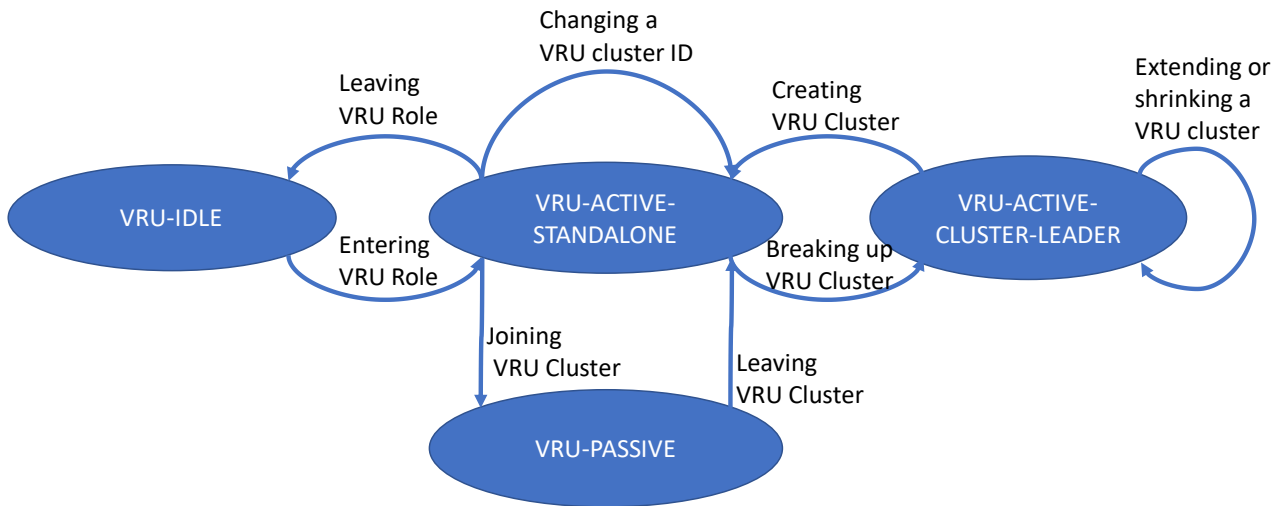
Changing a VRU cluster ID

Leaving VRU Role

Creating VRU Cluster

Extending or shrinking a VRU cluster

VRU-IDLE

VRU-ACTIVE-STANDALONE

VRU-ACTIVE-CLUSTER-LEADER

Entering VRU Role

Breaking up VRU Cluster

Joining VRU Cluster

Leaving VRU Cluster

VRU-PASSIVE